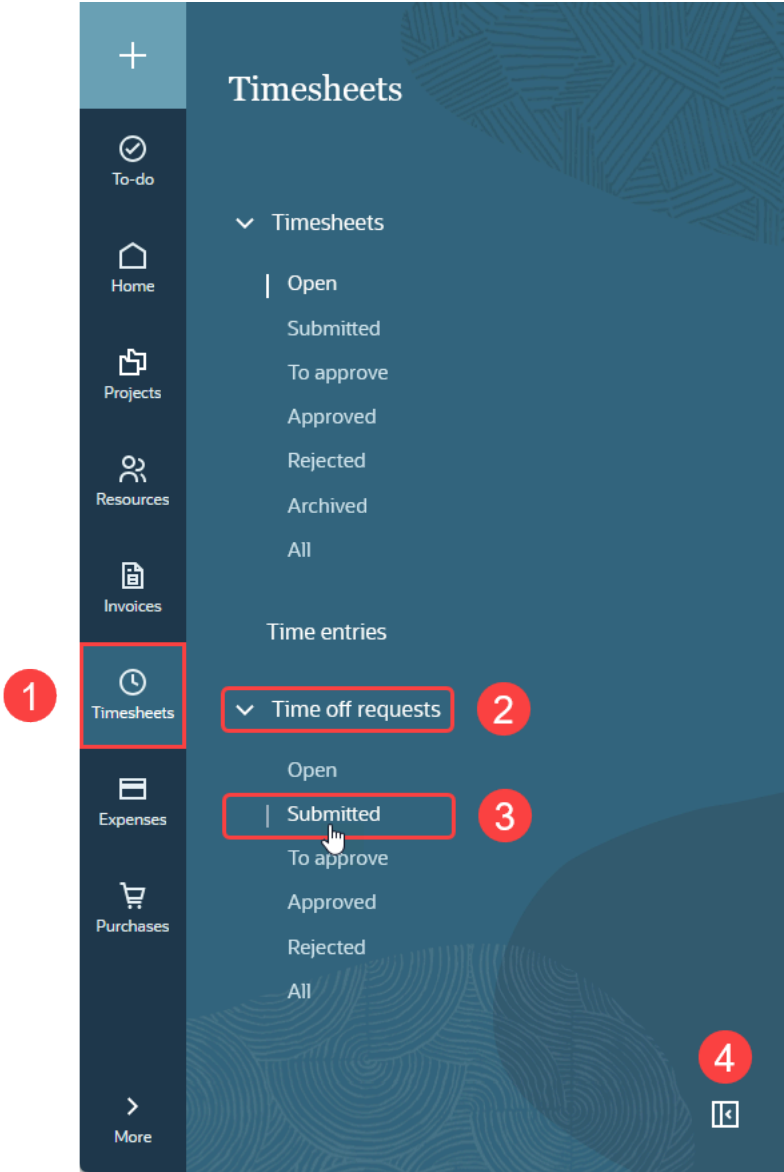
+
To-do
Home
Projects
Resources
Invoices
1
Timesheets
Expenses
Purchases
More

Timesheets

Timesheets
Open
Submitted
To approve
Approved
Rejected
Archived
All

Time entries

Time off requests
2
Open
Submitted
3
To approve
Approved
Rejected
All
4